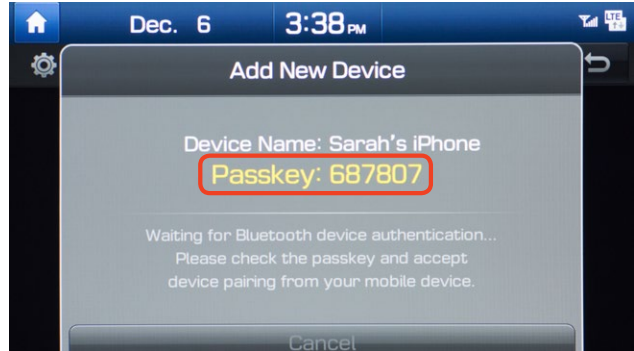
Dec. 6 3:38PM

LTE

Add New Device

Device Name: Sarah's iPhone
Passkey: 687807

Waiting for Bluetooth device authentication...
Please check the passkey and accept
device pairing from your mobile device.

Cancel